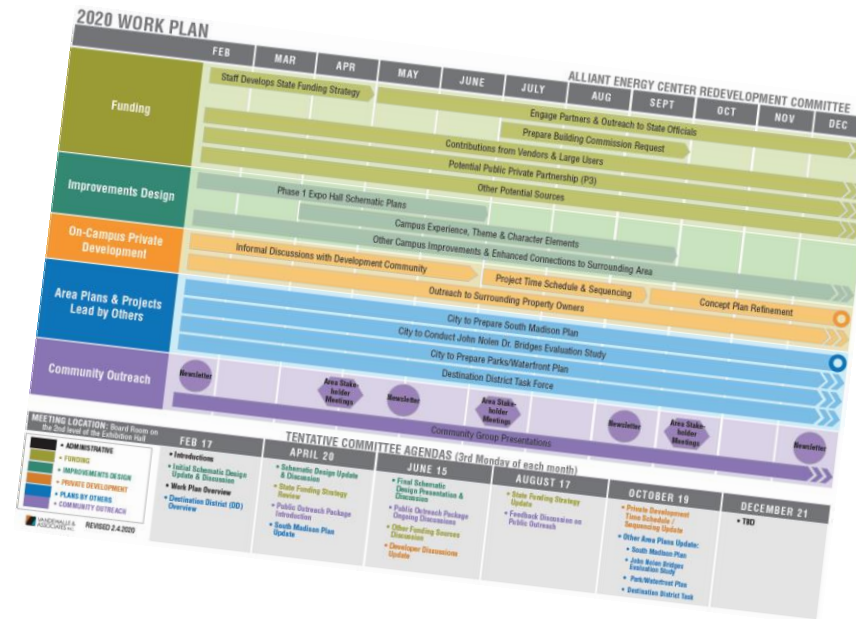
2020 WORK PLAN

ALLIANT ENERGY CENTER REDEVELOPMENT COMMITTEE

| FEB | MAR | APR | MAY | JUNE | JULY | AUG | SEPT | OCT | NOV | DEC |
|---|---|---|---|---|---|---|---|---|---|---|

Funding

Staff Develops State Funding Strategy

Engage Partners & Outreach to State Officials

Prepare Building Commission Request

Contributions from Vendors & Large Users

Potential Public Private Partnership (P3)

Other Potential Sources

Improvements Design

Phase 1 Expo Hall Schematic Plans

Campus Experience, Theme & Character Elements

Other Campus Improvements & Enhanced Connections to Surrounding Area

On-Campus Private Development

Informal Discussions with Development Community

Project Time Schedule & Sequencing

Outreach to Surrounding Property Owners

Concept Plan Refinement

Area Plans & Projects Lead by Others

City to Prepare South Madison Plan

City to Conduct John Nolen Dr. Bridges Evaluation Study

City to Prepare Parks/Waterfront Plan

Destination District Task Force

Community Outreach

Newsletter

Area Stakeholder Meetings

Newsletter

Area Stakeholder Meetings

Newsletter

Area Stakeholder Meetings

Newsletter

Community Group Presentations

MEETING LOCATION: Board Room on the 2nd level of the Exhibition Hall

▪ ADMINISTRATIVE
▪ FUNDING
▪ IMPROVEMENTS DESIGN
▪ PRIVATE DEVELOPMENT
▪ PLANS BY OTHERS
▪ COMMUNITY OUTREACH

VANDEWALLE & ASSOCIATES INC. REVISED 2.4.2020

TENTATIVE COMMITTEE AGENDAS (3rd Monday of each month)

FEB 17
• Introductions
• Initial Schematic Design Update & Discussion
• Work Plan Overview
• Destination District (DD) Overview

APRIL 20
• Schematic Design Update & Discussion
• State Funding Strategy Review
• Public Outreach Package Introduction
• South Madison Plan Update

JUNE 15
• Final Schematic Design Presentation & Discussion
• Public Outreach Package Ongoing Discussions
• Other Funding Sources Discussion
• Developer Discussions Update

AUGUST 17
• State Funding Strategy Update
• Feedback Discussion on Public Outreach

OCTOBER 19
• Private Development Time Schedule / Sequencing Update
• Other Area Plans Update:
• South Madison Plan
• John Nolen Bridges Evaluation Study
• Park/Waterfront Plan
• Destination District Task

DECEMBER 21
• TBD